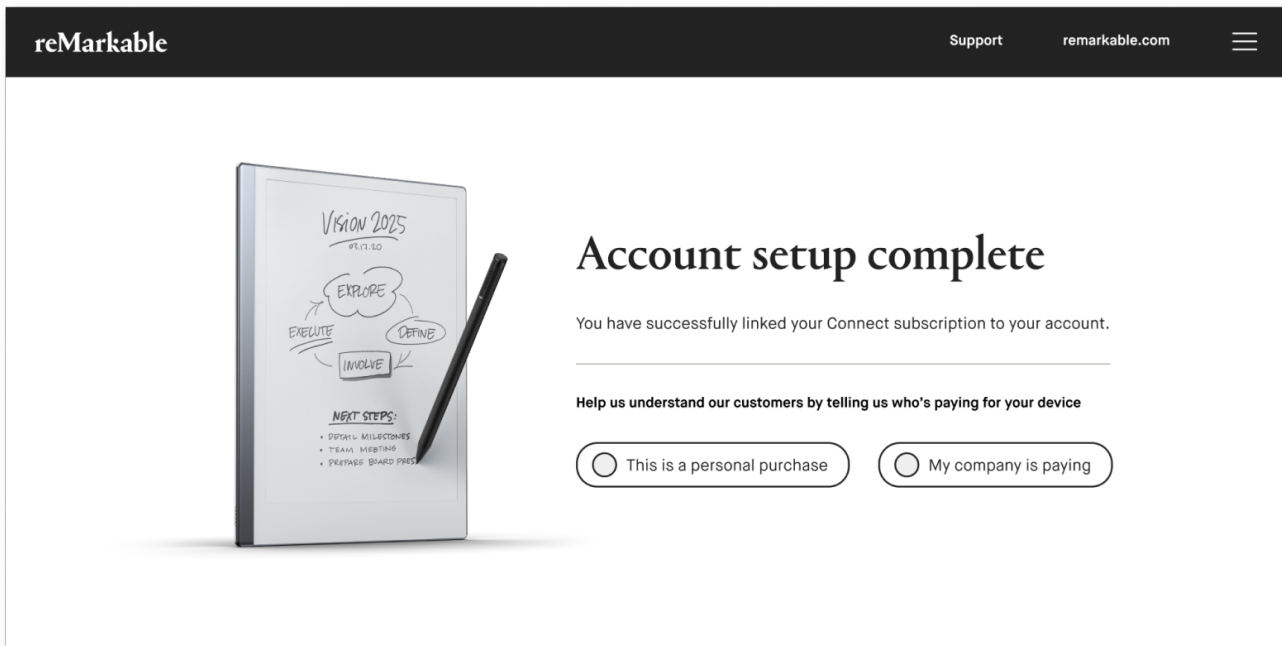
reMarkable

Support

remarkable.com

VISION 2025
03.12.20

EXPLORE

EXECUTE

DEFINE

INVOLVE

NEXT STEPS:
• DETAIL MILESTONES
• TEAM MEETING
• PREPARE BOARD PRES

Account setup complete

You have successfully linked your Connect subscription to your account.

Help us understand our customers by telling us who's paying for your device

This is a personal purchase

My company is paying